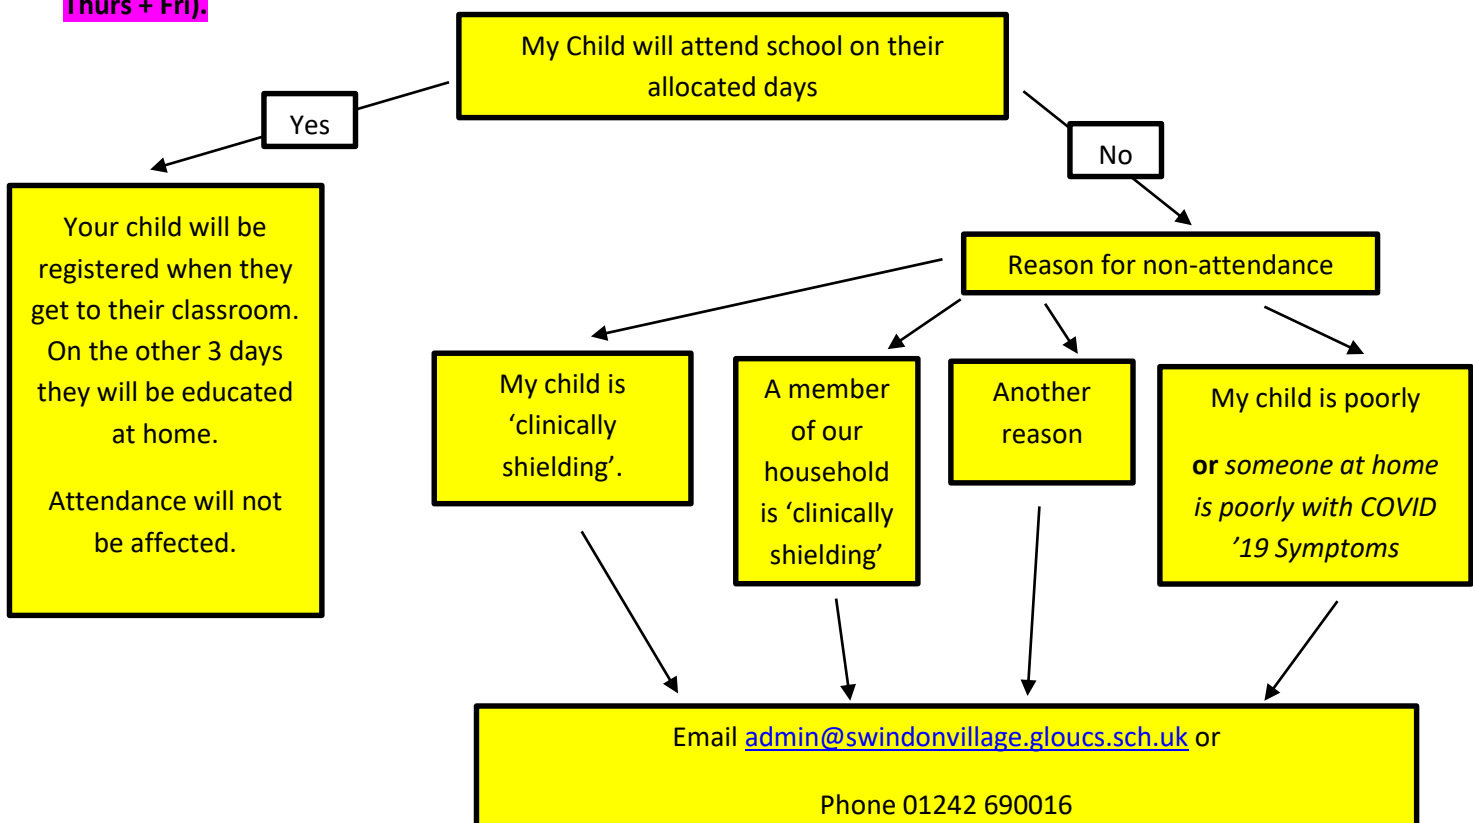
Thurs + Fri).

My Child will attend school on their allocated days

Yes

No

Your child will be registered when they get to their classroom. On the other 3 days they will be educated at home.

Attendance will not be affected.

Reason for non-attendance

My child is ‘clinically shielding’.

A member of our household is ‘clinically shielding’

Another reason

My child is poorly

or *someone at home is poorly with COVID ’19 Symptoms*

Email admin@swindonvillage.gloucs.sch.uk or

Phone 01242 690016